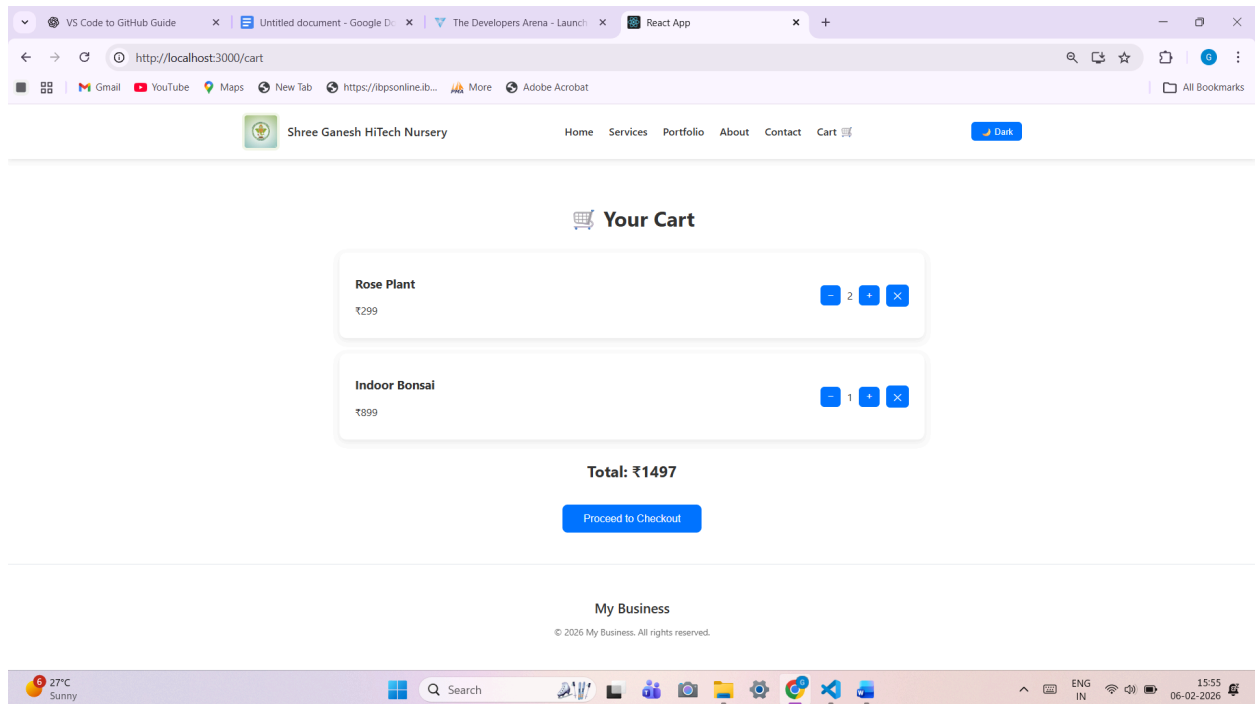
VS Code to GitHub Guide
Untitled document - Google Do
The Developers Arena - Launch
React App

http://localhost:3000/cart

Gmail YouTube Maps New Tab https://ibpsonline.ib... More Adobe Acrobat
All Bookmarks

Shree Ganesh HiTech Nursery
Home Services Portfolio About Contact Cart
Dark

Your Cart

Rose Plant
₹299
− 2 + ×

Indoor Bonsai
₹899
− 1 + ×

Total: ₹1497

Proceed to Checkout

My Business
© 2026 My Business. All rights reserved.

27°C
Sunny
Search
ENG
IN
15:55
06-02-2026